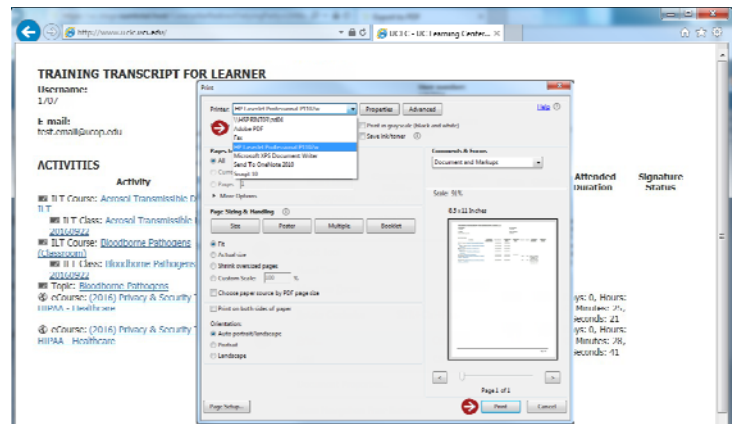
http://www.ucic.uci.edu/

UCIC - UC Learning Center...

TRAINING TRANSCRIPT FOR LEARNER

Username:
1/07

E-mail:
test.email@ucop.edu

ACTIVITIES

Activity

ILT Course: Aerosol Transmissible D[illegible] ILT

ILT Class: Aerosol Transmissible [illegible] 20160922

ILT Course: Bloodborne Pathogens (Classroom)

ILT Class: Bloodborne Pathogens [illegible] 20160922

Topic: Bloodborne Pathogens

eCourse: (2016) Privacy & Security T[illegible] HIPAA - Healthcare

eCourse: (2016) Privacy & Security T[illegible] HIPAA - Healthcare

Attended Duration

Signature Status

ys: 0, Hours: Minutes: 25, Seconds: 21

ys: 0, Hours: Minutes: 28, Seconds: 41

Print

Printer: HP LaserJet Professional P1102w

Properties

Advanced

Help

\\HP-PRINTER\m404
Adobe PDF
Fax
HP LaserJet Professional P1102w
Microsoft XPS Document Writer
Send To OneNote 2010
Snagit 10

Print in grayscale (black and white)

Save ink/toner

Pages
All
Curre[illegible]
Pages

More Options

Comments & Forms
Document and Markups

Scale: 96%

8.5 x 11 Inches

Page Sizing & Handling

Size

Poster

Multiple

Booklet

Fit
Actual size
Shrink oversized pages
Custom Scale: 100 %

Choose paper source by PDF page size

Print on both sides of paper

Orientation:
Auto portrait/landscape
Portrait
Landscape

Page 1 of 1

Page Setup...

Print

Cancel